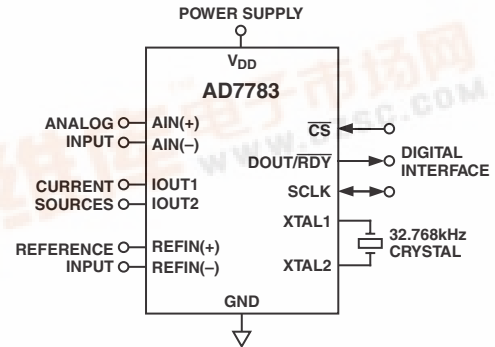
POWER SUPPLY

$V_{DD}$

AD7783

ANALOG INPUT

AIN(+)

AIN(–)

$\overline{CS}$

DOUT/$\overline{RDY}$

DIGITAL INTERFACE

SCLK

CURRENT SOURCES

IOUT1

IOUT2

XTAL1

32.768kHz CRYSTAL

XTAL2

REFERENCE INPUT

REFIN(+)

REFIN(–)

GND

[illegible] www.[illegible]sc.com